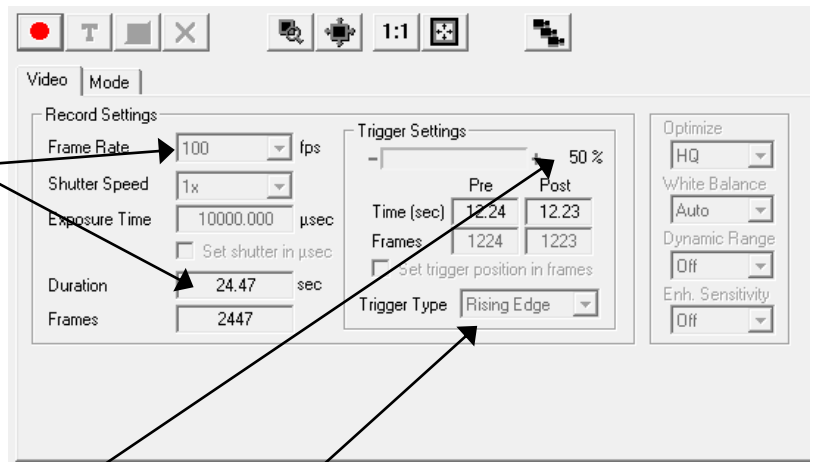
T

1:1

Video | Mode

Record Settings

Frame Rate 100 fps

Shutter Speed 1x

Exposure Time 10000.000 µsec

Set shutter in µsec

Duration 24.47 sec

Frames 2447

Trigger Settings

– + 50 %

Pre Post

Time (sec) 12.24 12.23

Frames 1224 1223

Set trigger position in frames

Trigger Type Rising Edge

Optimize

HQ

White Balance

Auto

Dynamic Range

Off

Enh. Sensitivity

Off